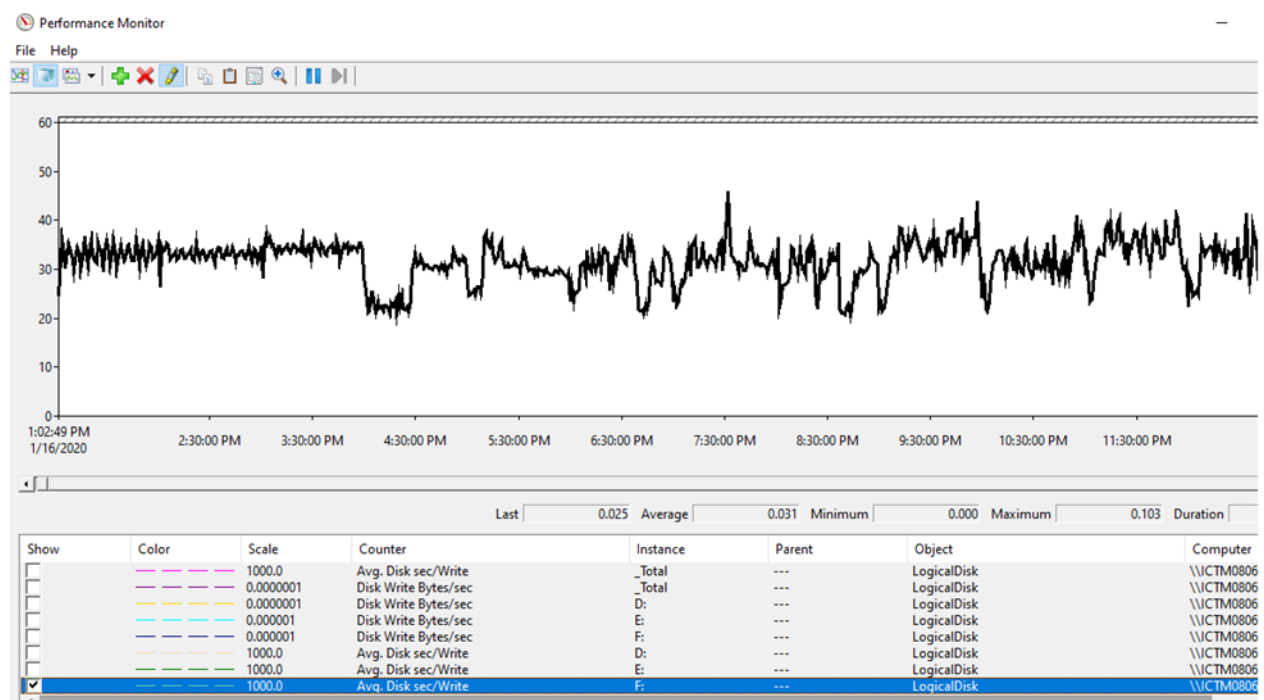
Performance Monitor

File Help

60
50
40
30
20
10
0

1:02:49 PM
1/16/2020

2:30:00 PM 3:30:00 PM 4:30:00 PM 5:30:00 PM 6:30:00 PM 7:30:00 PM 8:30:00 PM 9:30:00 PM 10:30:00 PM 11:30:00 PM

Last 0.025 Average 0.031 Minimum 0.000 Maximum 0.103 Duration

| Show | Color | Scale | Counter | Instance | Parent | Object | Computer |
|---|---|---|---|---|---|---|---|
| | | 1000.0 | Avg. Disk sec/Write | _Total | --- | LogicalDisk | \\ICTM0806 |
| | | 0.0000001 | Disk Write Bytes/sec | _Total | --- | LogicalDisk | \\ICTM0806 |
| | | 0.0000001 | Disk Write Bytes/sec | D: | --- | LogicalDisk | \\ICTM0806 |
| | | 0.000001 | Disk Write Bytes/sec | E: | --- | LogicalDisk | \\ICTM0806 |
| | | 0.000001 | Disk Write Bytes/sec | F: | --- | LogicalDisk | \\ICTM0806 |
| | | 1000.0 | Avg. Disk sec/Write | D: | --- | LogicalDisk | \\ICTM0806 |
| | | 1000.0 | Avg. Disk sec/Write | E: | --- | LogicalDisk | \\ICTM0806 |
| ✓ | | 1000.0 | Avg. Disk sec/Write | F: | --- | LogicalDisk | \\ICTM0806 |